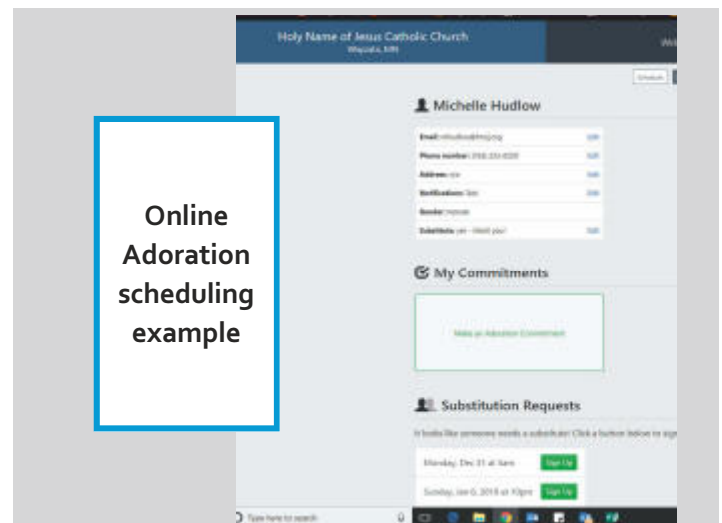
Holy Name of Jesus Catholic Church
Wayzata, MN

Online Adoration scheduling example

Michelle Hudlow

| | |
|---|---|
| Email: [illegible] | Edit |
| Phone number: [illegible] | Edit |
| Address: n/a | Edit |
| Notifications: Text | Edit |
| Gender: Female | |
| Substitute: yes - I'll sub for you! | Edit |

My Commitments

Make an Adoration Commitment

Substitution Requests

It looks like someone needs a substitute! Click a button below to sign

Monday, Dec 31 at 5am Sign Up

Sunday, Jan 6, 2019 at 10pm Sign Up

Type here to search